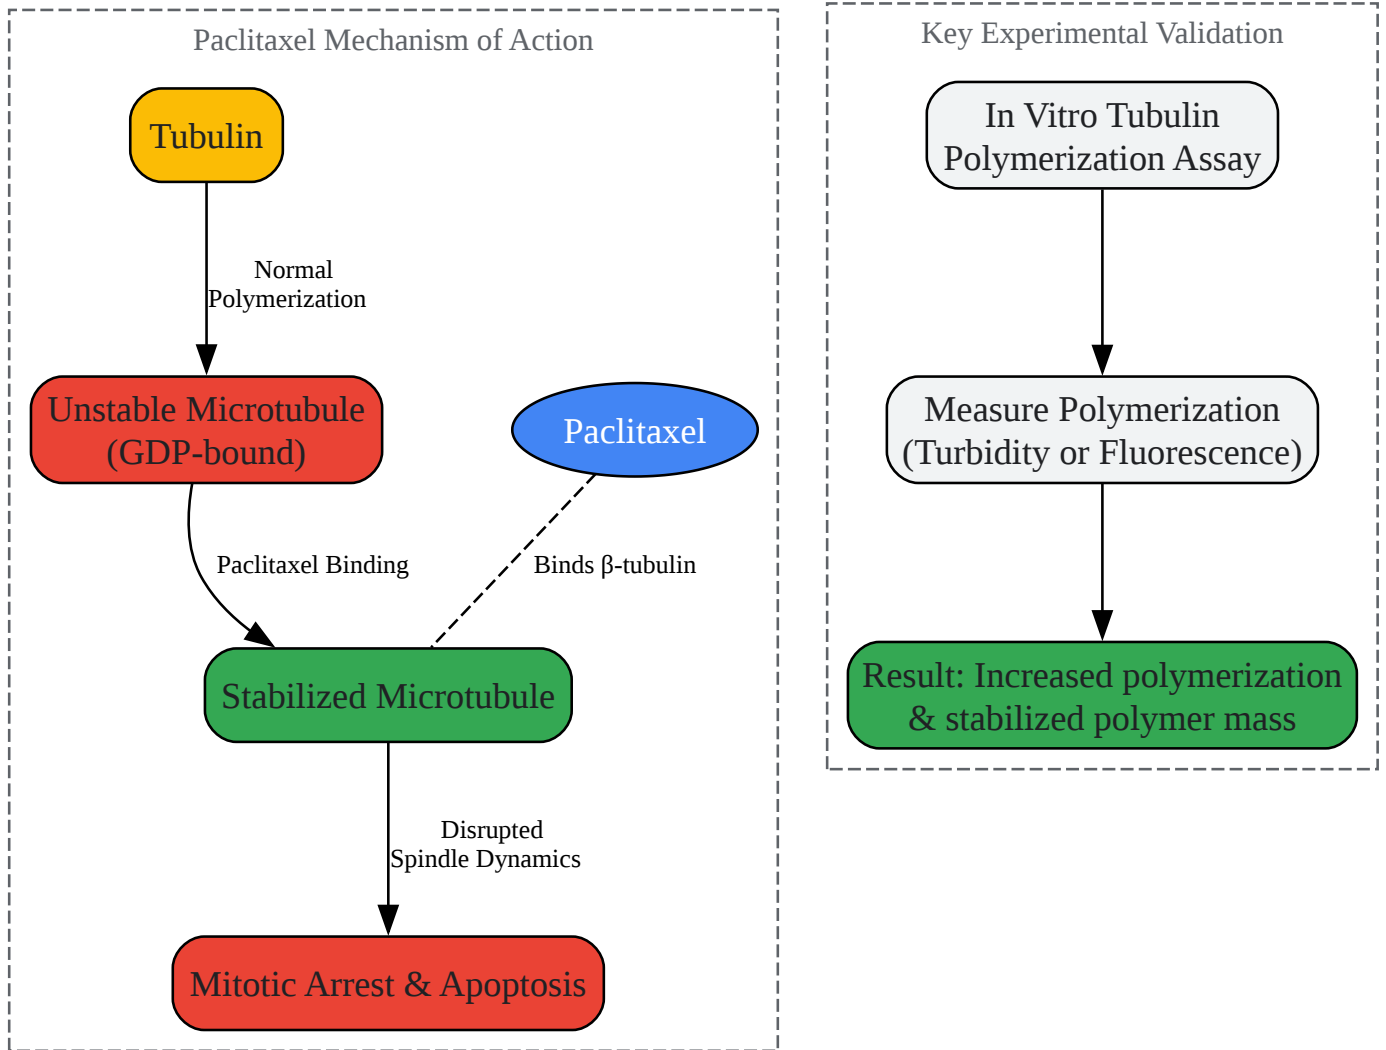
Paclitaxel Mechanism of Action

Tubulin

Normal Polymerization

Unstable Microtubule (GDP-bound)

Paclitaxel

Paclitaxel Binding

Binds β-tubulin

Stabilized Microtubule

Disrupted Spindle Dynamics

Mitotic Arrest & Apoptosis

Key Experimental Validation

In Vitro Tubulin Polymerization Assay

Measure Polymerization (Turbidity or Fluorescence)

Result: Increased polymerization & stabilized polymer mass